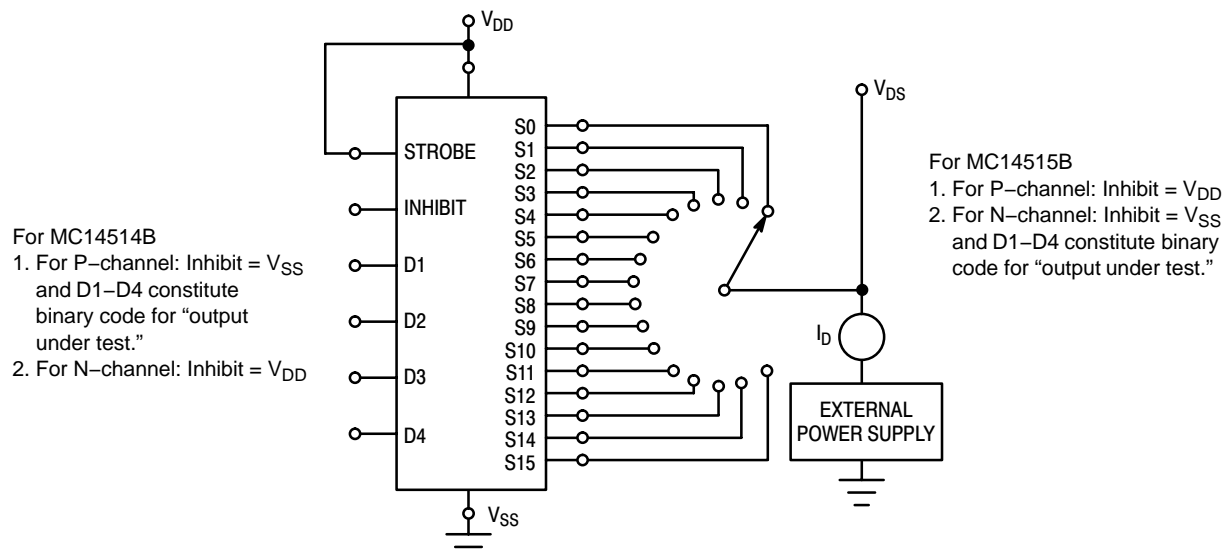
$V_{DD}$

$V_{DS}$

STROBE

INHIBIT

D1

D2

D3

D4

S0
S1
S2
S3
S4
S5
S6
S7
S8
S9
S10
S11
S12
S13
S14
S15

$V_{SS}$

For MC14514B
1. For P−channel: Inhibit = $V_{SS}$ and D1−D4 constitute binary code for “output under test.”
2. For N−channel: Inhibit = $V_{DD}$

For MC14515B
1. For P−channel: Inhibit = $V_{DD}$
2. For N−channel: Inhibit = $V_{SS}$ and D1−D4 constitute binary code for “output under test.”

$I_D$

EXTERNAL POWER SUPPLY